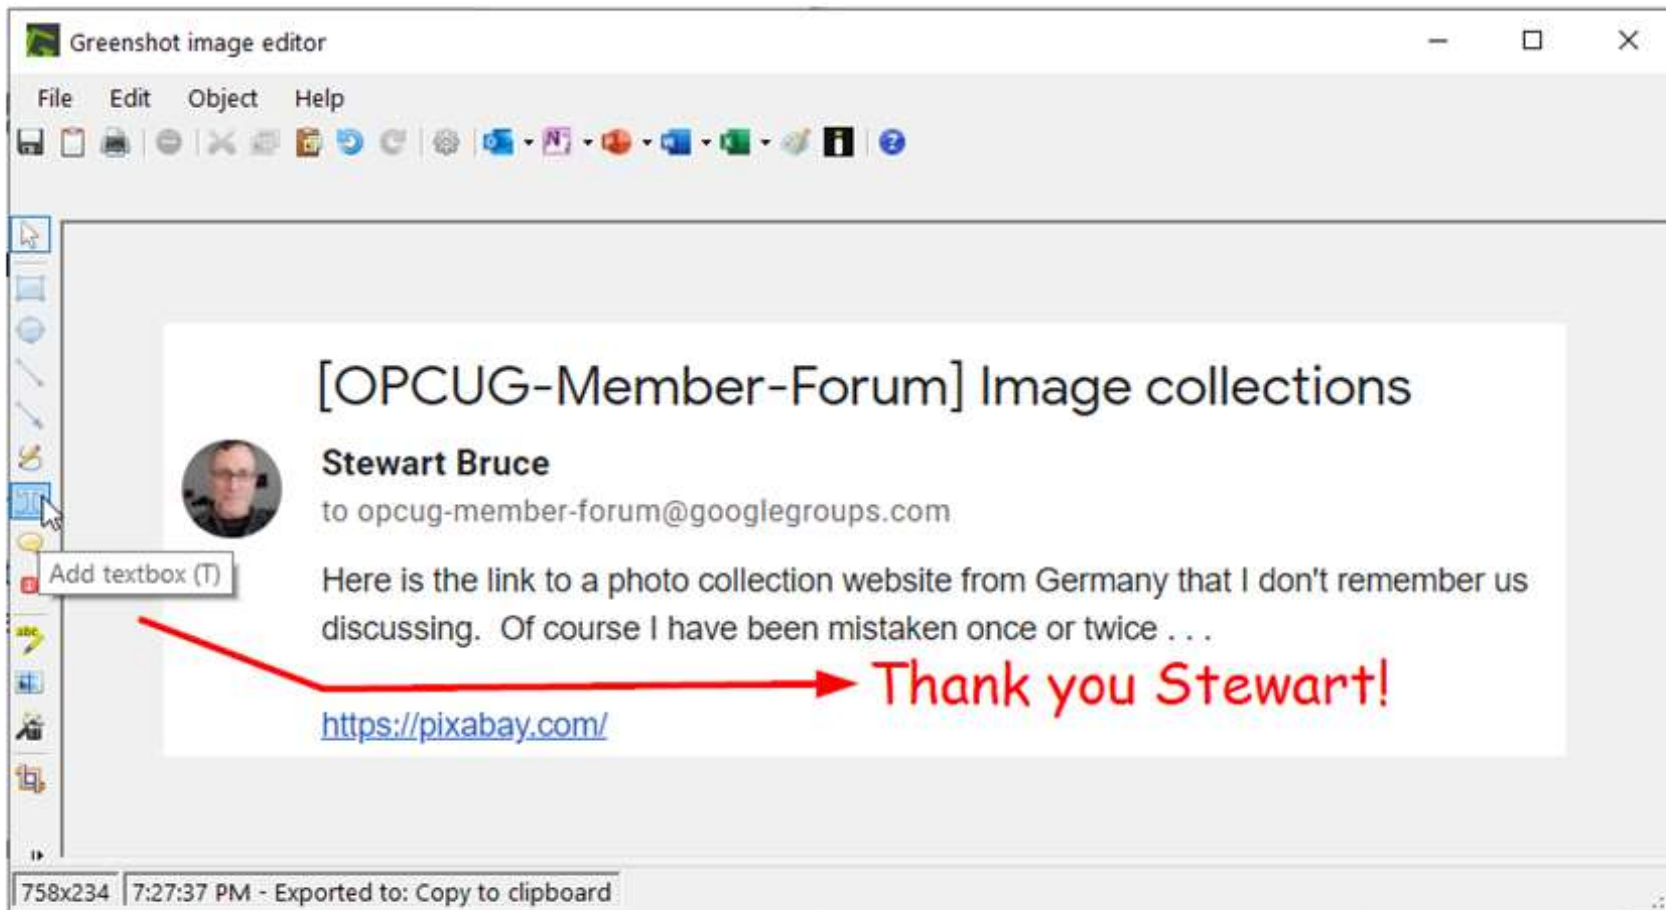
Greenshot image editor

File Edit Object Help

[OPCUG-Member-Forum] Image collections

Stewart Bruce

to opcug-member-forum@googlegroups.com

Add textbox (T)

Here is the link to a photo collection website from Germany that I don't remember us discussing. Of course I have been mistaken once or twice . . .

Thank you Stewart!

https://pixabay.com/

758x234 7:27:37 PM - Exported to: Copy to clipboard